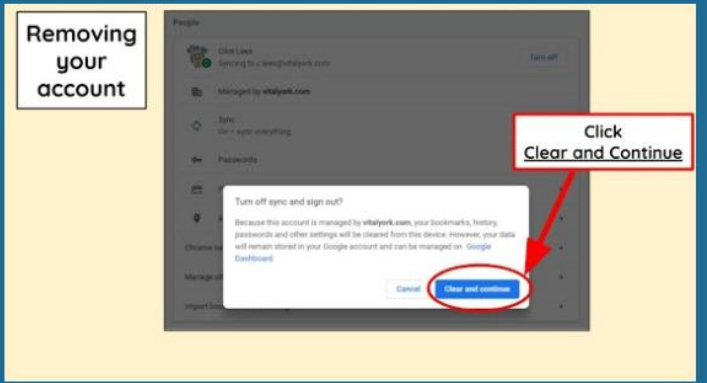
Removing your account

People

Clint Lake
Syncing to c.lake@vitalyork.com

Turn off

Managed by vitalyork.com

Sync
On - sync everything

Passwords

Chrome n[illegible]

Manage ot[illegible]

Import boo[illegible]

Click
Clear and Continue

Turn off sync and sign out?

Because this account is managed by vitalyork.com, your bookmarks, history, passwords and other settings will be cleared from this device. However, your data will remain stored in your Google account and can be managed on Google Dashboard.

Cancel

Clear and continue